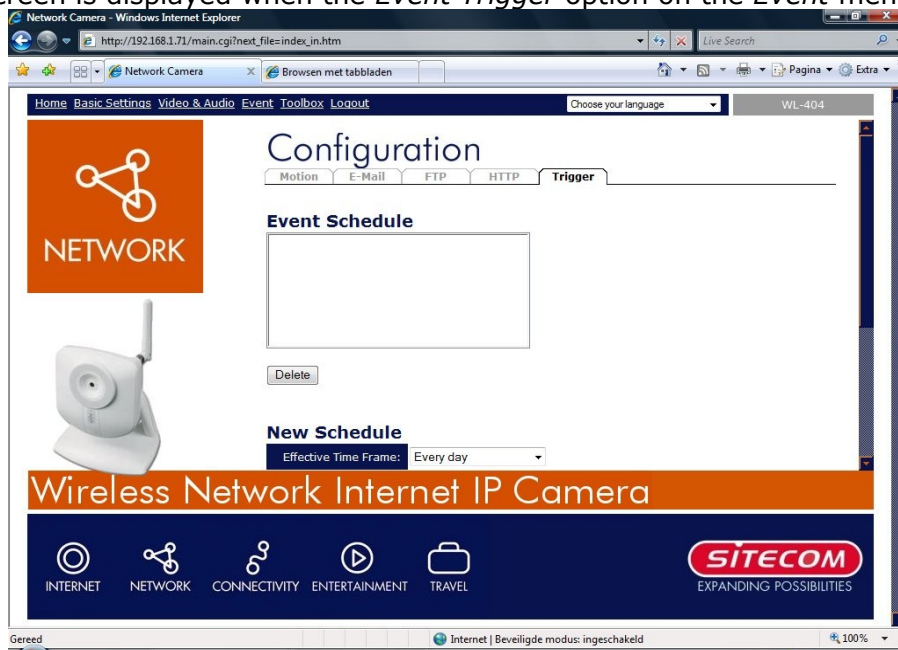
creen is displayed when the Event Trigger option on the Event men

Network Camera - Windows Internet Explorer

http://192.168.1.71/main.cgi?next_file=index_in.htm

Live Search

Network Camera

Browsen met tabbladen

Pagina ▾ Extra ▾

Home Basic Settings Video & Audio Event Toolbox Logout

Choose your language

WL-404

NETWORK

Configuration

Motion E-Mail FTP HTTP Trigger

Event Schedule

Delete

New Schedule

Effective Time Frame: Every day

Wireless Network Internet IP Camera

INTERNET NETWORK CONNECTIVITY ENTERTAINMENT TRAVEL

SITECOM

EXPANDING POSSIBILITIES

Gereed

Internet | Beveiligde modus: ingeschakeld

100%